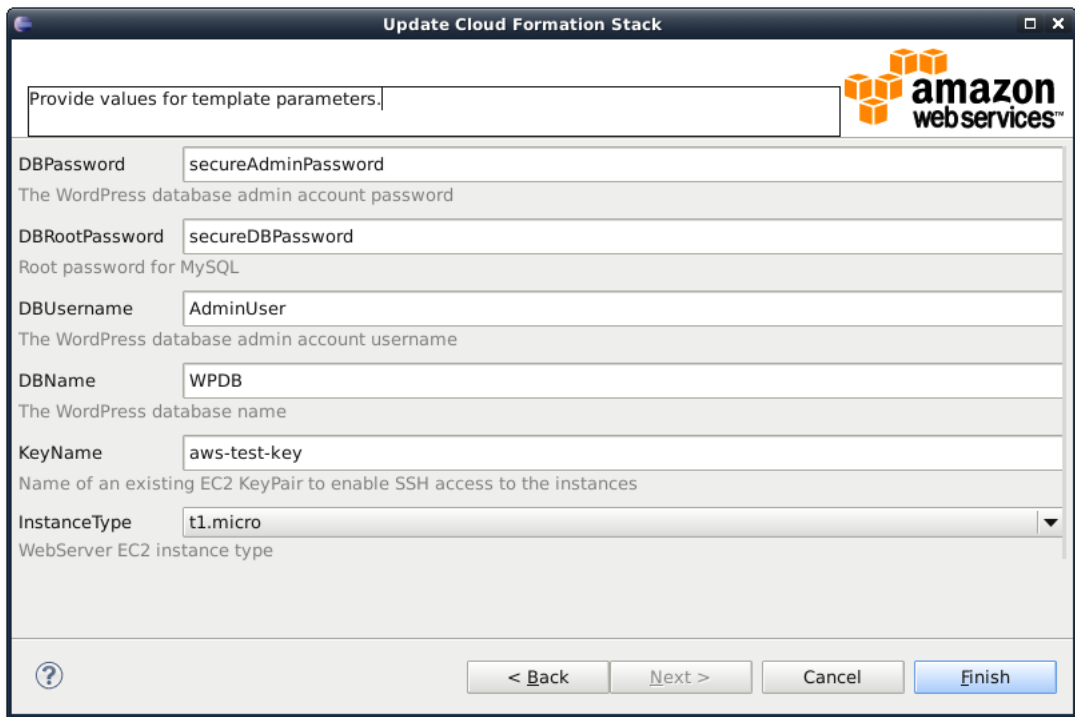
Update Cloud Formation Stack

Provide values for template parameters.

amazon web services™

DBPassword secureAdminPassword
The WordPress database admin account password

DBRootPassword secureDBPassword
Root password for MySQL

DBUsername AdminUser
The WordPress database admin account username

DBName WPDB
The WordPress database name

KeyName aws-test-key
Name of an existing EC2 KeyPair to enable SSH access to the instances

InstanceType t1.micro
WebServer EC2 instance type

?

< Back
Next >
Cancel
Finish